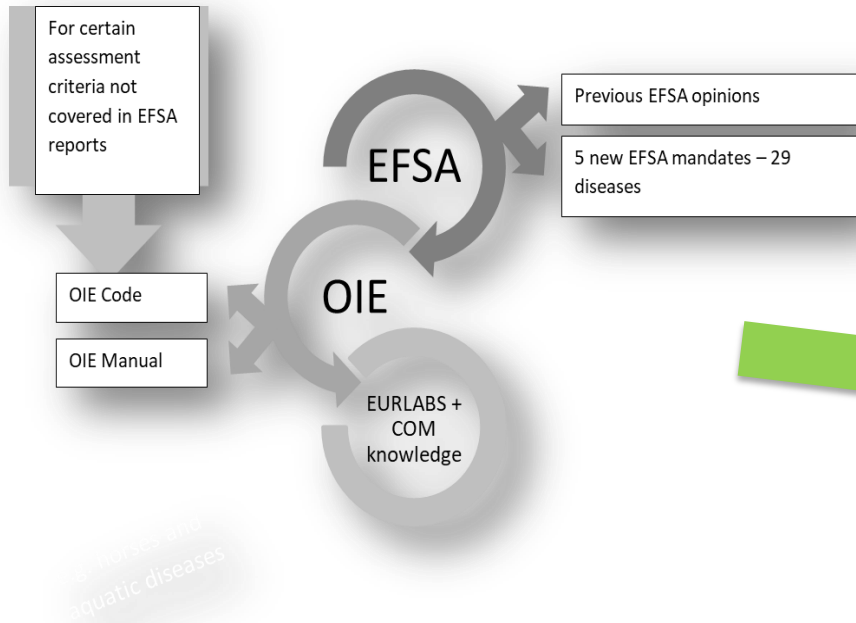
For certain assessment criteria not covered in EFSA reports

Previous EFSA opinions

5 new EFSA mandates – 29 diseases

EFSA

OIE Code

OIE Manual

OIE

EURLABS + COM knowledge

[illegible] horses and aquatic diseases